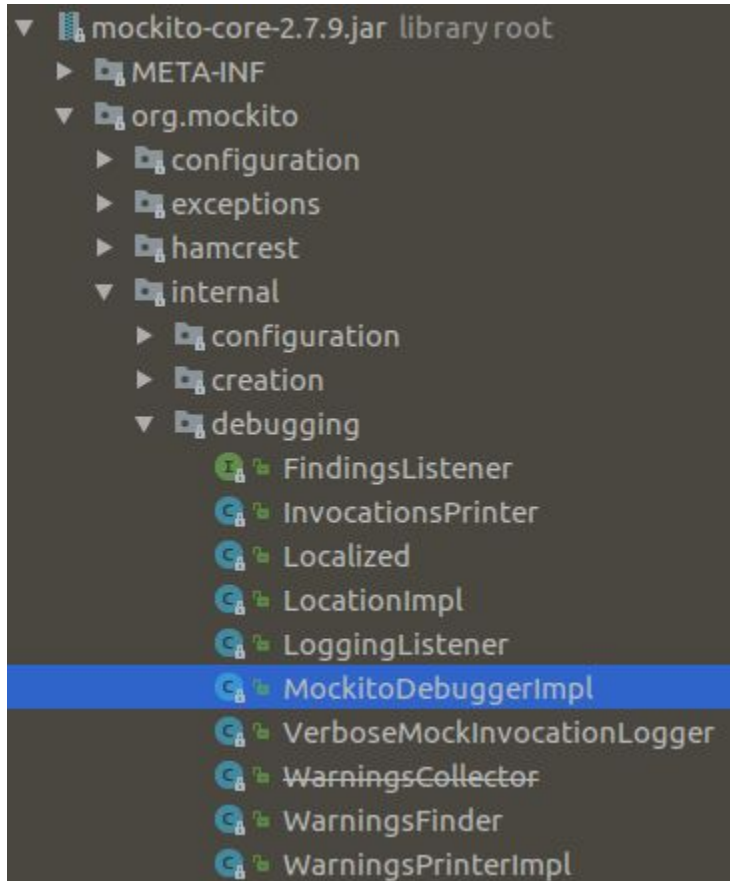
mockito-core-2.7.9.jar library root
META-INF
org.mockito
configuration
exceptions
hamcrest
internal
configuration
creation
debugging
FindingsListener
InvocationsPrinter
Localized
LocationImpl
LoggingListener
MockitoDebuggerImpl
VerboseMockInvocationLogger
WarningsCollector
WarningsFinder
WarningsPrinterImpl